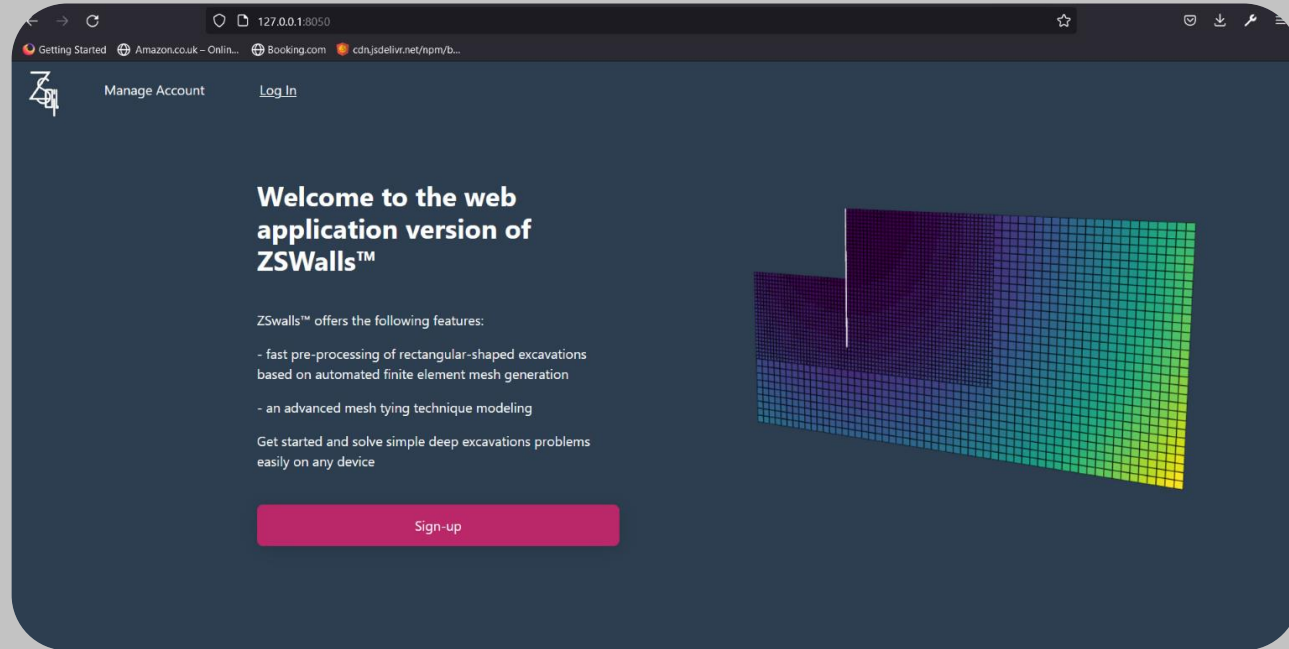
127.0.0.1:8050

Getting Started  Amazon.co.uk – Onlin...  Booking.com  cdn.jsdelivr.net/npm/b...

Manage Account  Log In

Welcome to the web application version of ZSWalls™

ZSwalls™ offers the following features:

- fast pre-processing of rectangular-shaped excavations based on automated finite element mesh generation

- an advanced mesh tying technique modeling

Get started and solve simple deep excavations problems easily on any device

Sign-up